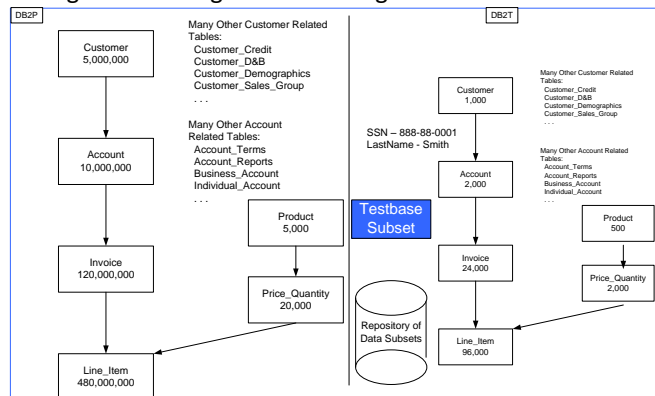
DB2P

Customer
5,000,000

Many Other Customer Related Tables:
Customer_Credit
Customer_D&B
Customer_Demographics
Customer_Sales_Group
. . .

Many Other Account Related Tables:
Account_Terms
Account_Reports
Business_Account
Individual_Account
. . .

Account
10,000,000

Product
5,000

Invoice
120,000,000

Price_Quantity
20,000

Line_Item
480,000,000

Testbase Subset

Repository of Data Subsets

DB2T

Customer
1,000

Many Other Customer Related Tables:
Customer_Credit
Customer_D&B
Customer_Demographics
Customer_Sales_Group
. . .

SSN – 888-88-0001
LastName - Smith

Many Other Account Related Tables:
Account_Terms
Account_Reports
Business_Account
Individual_Account
. . .

Account
2,000

Product
500

Invoice
24,000

Price_Quantity
2,000

Line_Item
96,000